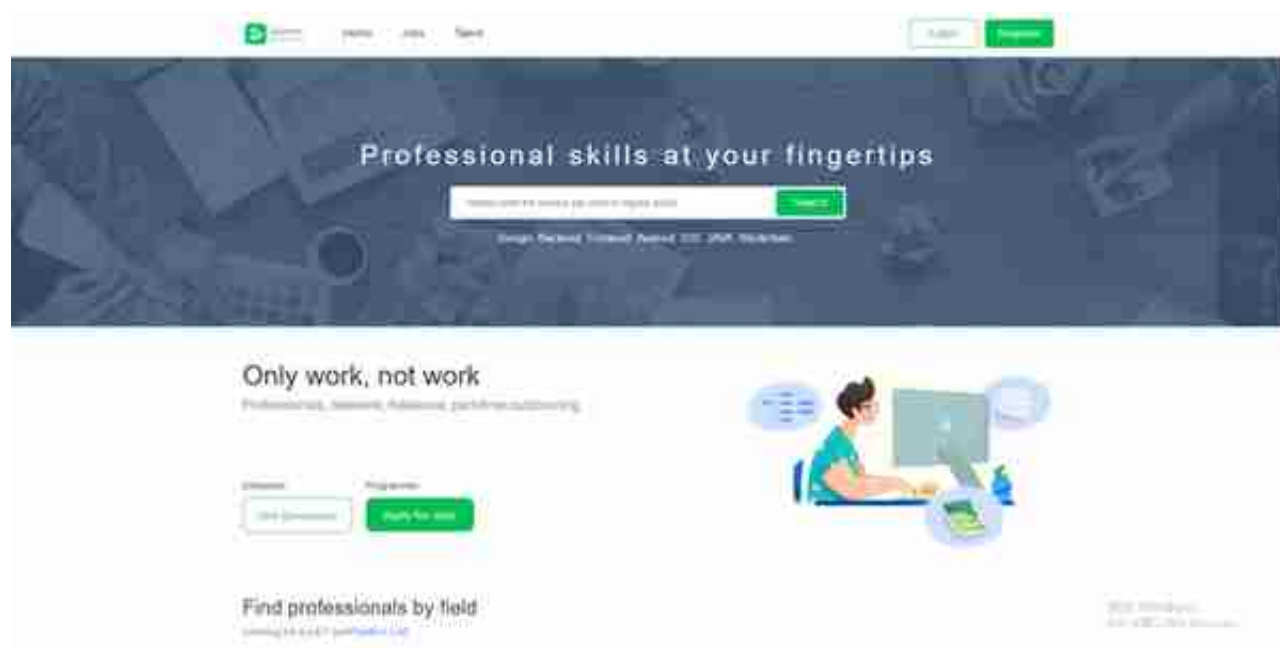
Home Jobs Talent

Login Register

Professional skills at your fingertips

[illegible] Search

Design Backend Frontend Android iOS UNR Wechat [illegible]

Only work, not work

Professionals, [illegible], freelance, part-time outsourcing

Employer Programmer

Hire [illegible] Apply for jobs

Find professionals by field

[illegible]